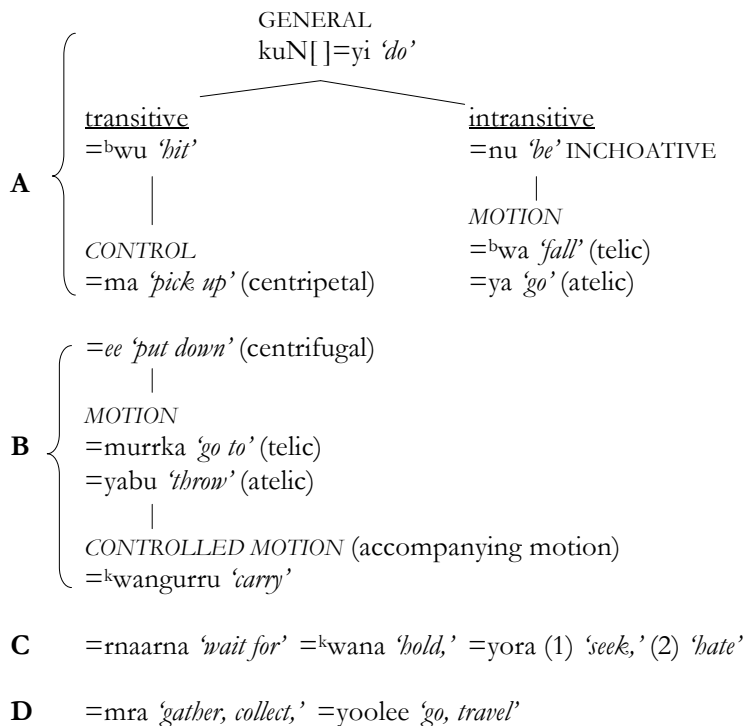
GENERAL
kuN[ ]=yi *'do'*

**A**

transitive
=$^{b}$wu *'hit'*

*CONTROL*
=ma *'pick up'* (centripetal)

intransitive
=nu *'be'* INCHOATIVE

*MOTION*
=$^{b}$wa *'fall'* (telic)
=ya *'go'* (atelic)

**B**

=*ee 'put down'* (centrifugal)

*MOTION*
=murrka *'go to'* (telic)
=yabu *'throw'* (atelic)

*CONTROLLED MOTION* (accompanying motion)
=$^{k}$wangurru *'carry'*

**C** =rnaarna *'wait for'* =$^{k}$wana *'hold,'* =yora (1) *'seek,'* (2) *'hate'*

**D** =mra *'gather, collect,'* =yoolee *'go, travel'*